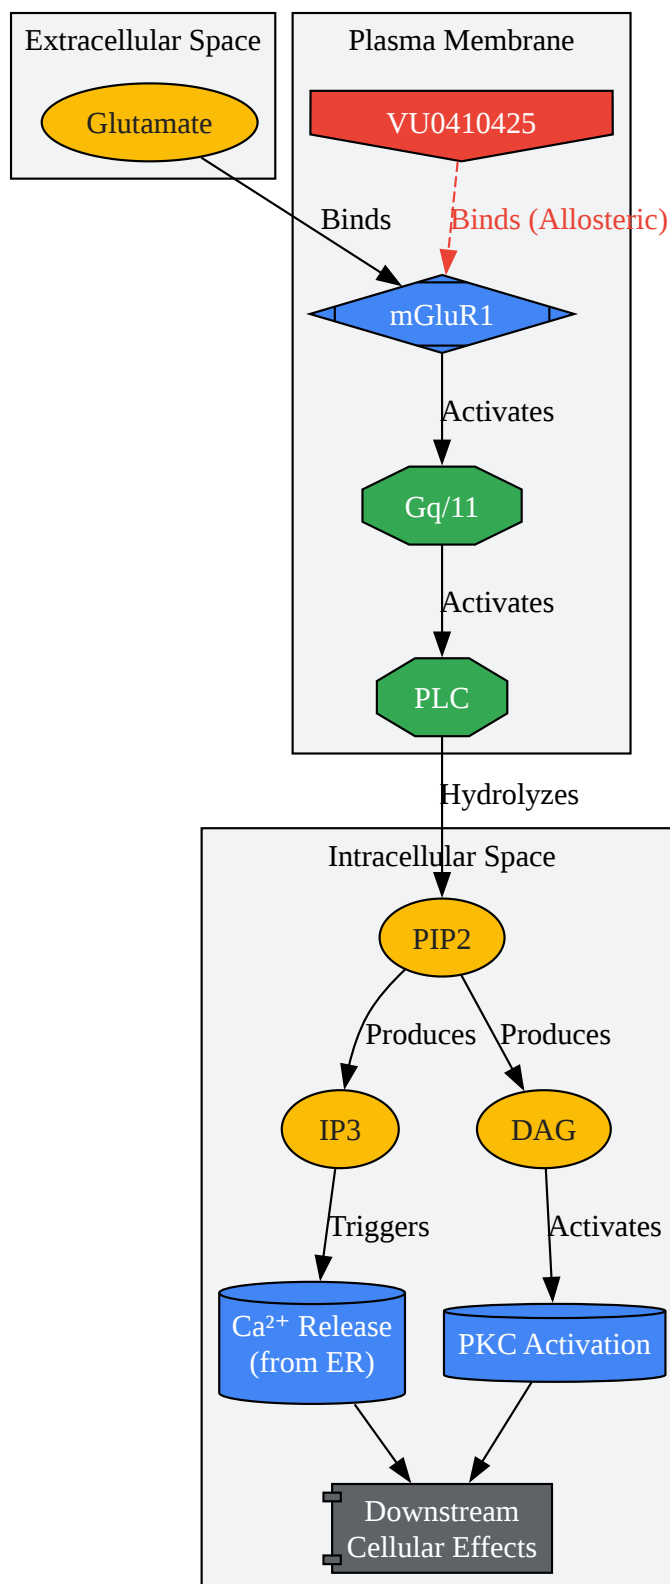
Extracellular Space

Glutamate

Plasma Membrane

VU0410425

Binds

Binds (Allosteric)

mGluR1

Activates

Gq/11

Activates

PLC

Hydrolyzes

Intracellular Space

PIP2

Produces

Produces

IP3

DAG

Triggers

Activates

$Ca^{2+}$ Release (from ER)

PKC Activation

Downstream Cellular Effects